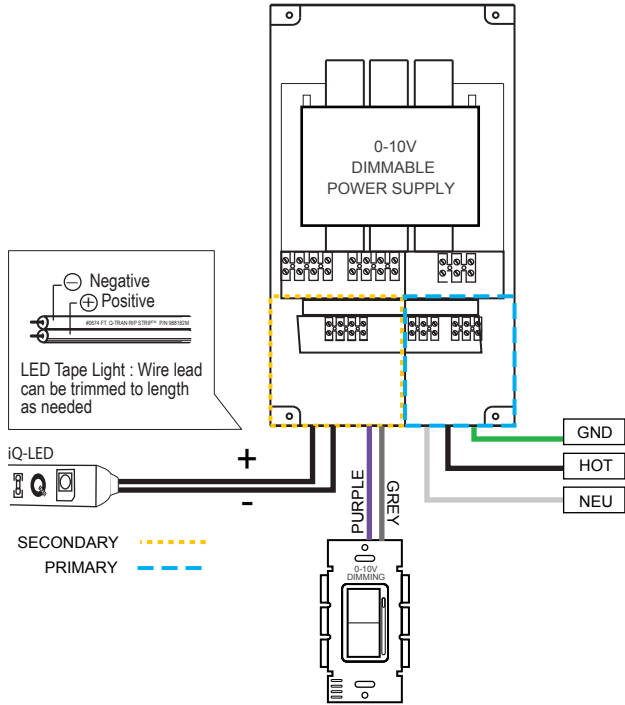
0-10V
DIMMABLE
POWER SUPPLY

$\ominus$ Negative
$\oplus$ Positive

#8874 FT. Q-TRAN RIP STRIP™ P/N 988182M

LED Tape Light : Wire lead can be trimmed to length as needed

iQ-LED

+

-

PURPLE

GREY

GND

HOT

NEU

SECONDARY

PRIMARY

0-10V
DIMMING